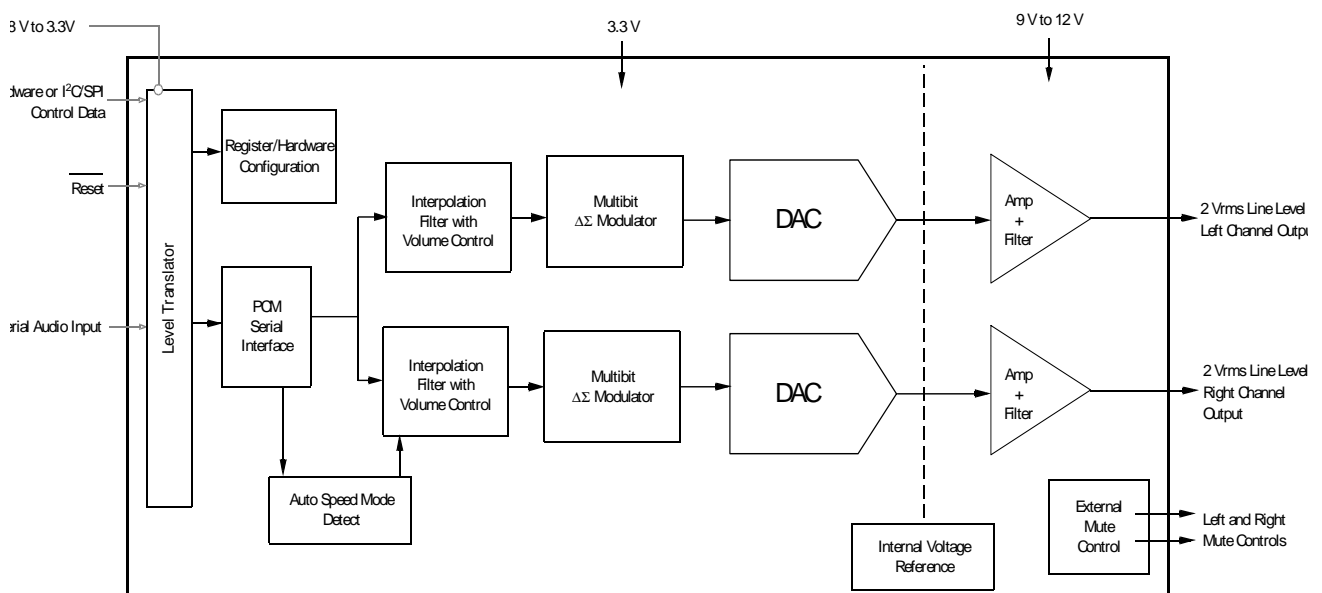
8 V to 3.3V

3.3 V

9 V to 12 V

rdware or I$^2$C/SPI Control Data

Reset

erial Audio Input

Level Translator

Register/Hardware Configuration

PCM Serial Interface

Interpolation Filter with Volume Control

Multibit $\Delta\Sigma$ Modulator

DAC

Amp + Filter

2 Vrms Line Level Left Channel Outpu

Interpolation Filter with Volume Control

Multibit $\Delta\Sigma$ Modulator

DAC

Amp + Filter

2 Vrms Line Level Right Channel Output

Auto Speed Mode Detect

Internal Voltage Reference

External Mute Control

Left and Right Mute Controls